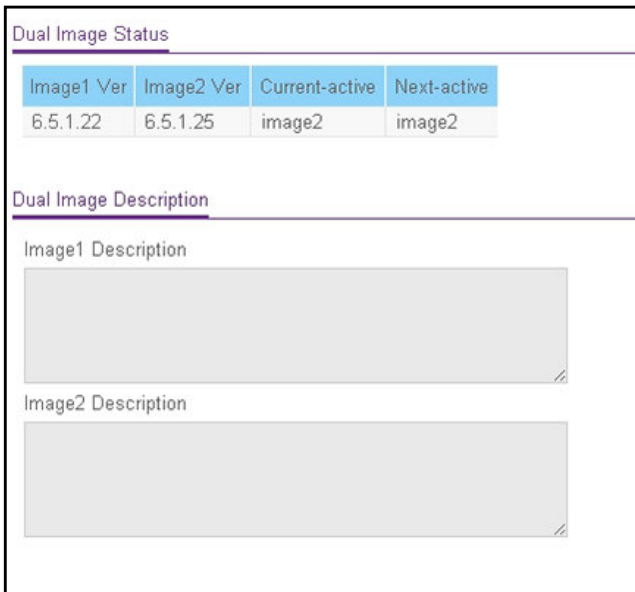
Dual Image Status

| Image1 Ver | Image2 Ver | Current-active | Next-active |
|---|---|---|---|
| 6.5.1.22 | 6.5.1.25 | image2 | image2 |

Dual Image Description

Image1 Description

Image2 Description